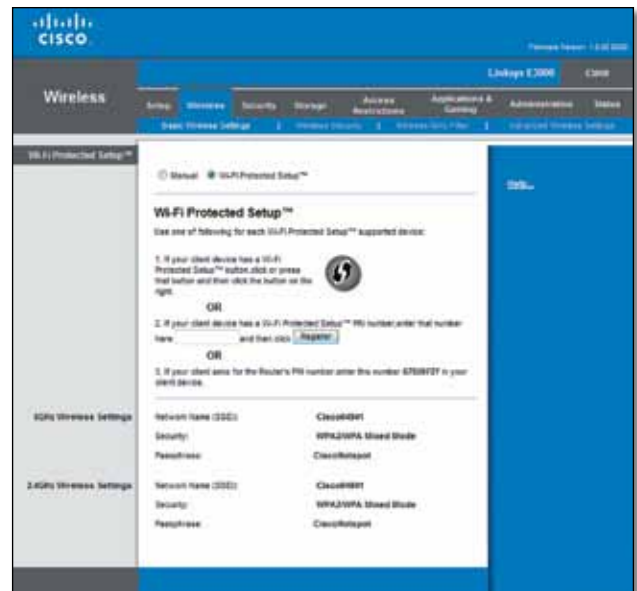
cisco

Firmware Version: 1.0.00 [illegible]

Linksys E3000 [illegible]

Wireless

Setup | Wireless | Security | Storage | Access Restrictions | Applications & Gaming | Administration | Status

Basic Wireless Settings | Wireless Security | Wireless MAC Filter | Advanced Wireless Settings

Wi-Fi Protected Setup™

Manual Wi-Fi Protected Setup™

Help...

Wi-Fi Protected Setup™

Use one of following for each Wi-Fi Protected Setup™ supported device:

1. If your client device has a Wi-Fi Protected Setup™ button, click or press that button and then click the button on the right.

OR

2. If your client device has a Wi-Fi Protected Setup™ PIN number, enter that number here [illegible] and then click Register

OR

3. If your client asks for the Router's PIN number, enter this number 67588727 in your client device.

5GHz Wireless Settings

Network Name (SSID): Cisco04941

Security: WPA2/WPA Mixed Mode

Passphrase: CiscoHotspot

2.4GHz Wireless Settings

Network Name (SSID): Cisco04941

Security: WPA2/WPA Mixed Mode

Passphrase: CiscoHotspot